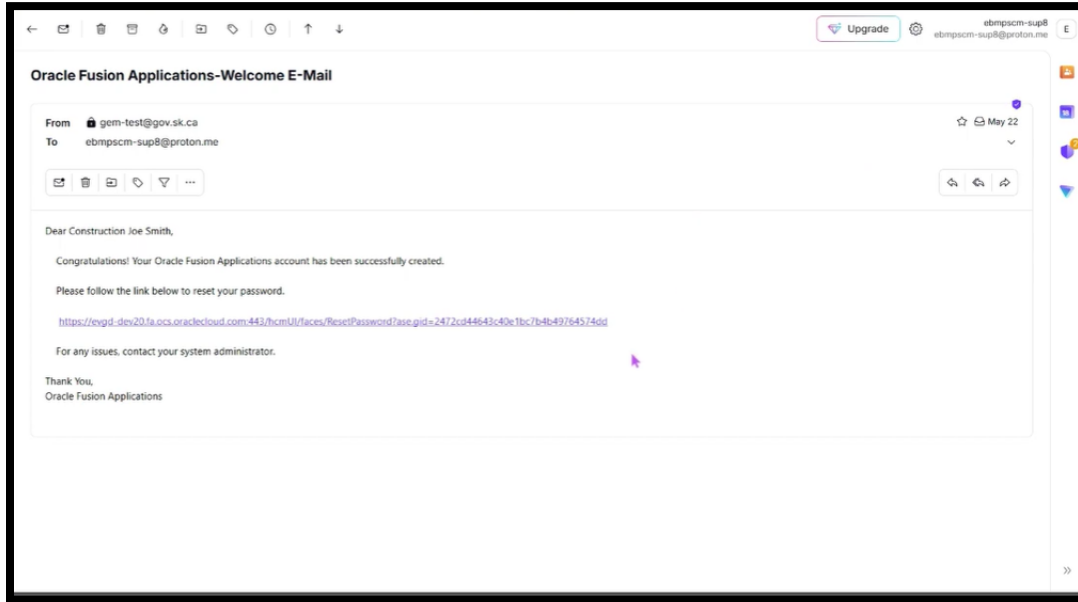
Upgrade

ebmpscm-sup8
ebmpscm-sup8@proton.me

E

Oracle Fusion Applications-Welcome E-Mail

From gem-test@gov.sk.ca
To ebmpscm-sup8@proton.me

May 22

Dear Construction Joe Smith,

Congratulations! Your Oracle Fusion Applications account has been successfully created.

Please follow the link below to reset your password.

https://evgd-dev20.fa.ocs.oraclecloud.com:443/hcmUI/faces/ResetPassword?ase.gid=2472cd44643c40e1bc7b4b49764574dd

For any issues, contact your system administrator.

Thank You,
Oracle Fusion Applications

»